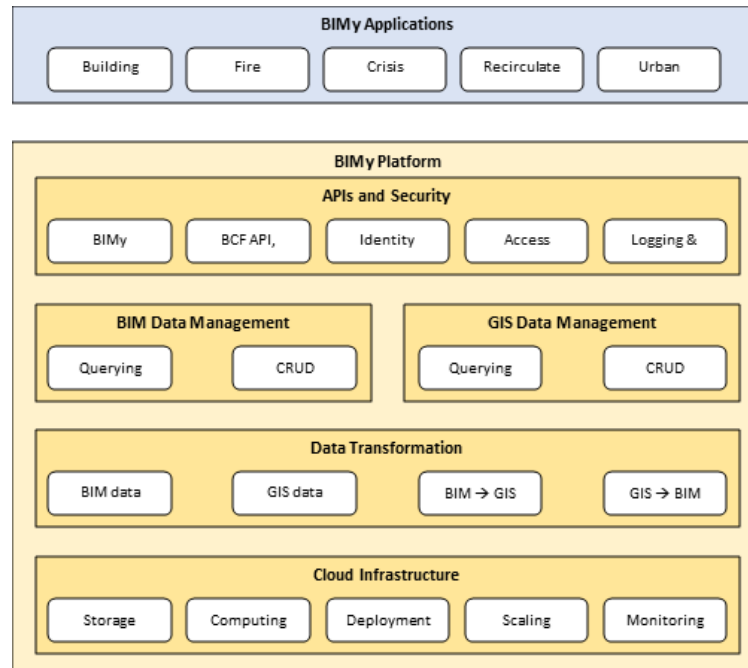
BIMy Applications

Building

Fire

Crisis

Recirculate

Urban

BIMy Platform

APIs and Security

BIMy

BCF API,

Identity

Access

Logging &

BIM Data Management

Querying

CRUD

GIS Data Management

Querying

CRUD

Data Transformation

BIM data

GIS data

BIM → GIS

GIS → BIM

Cloud Infrastructure

Storage

Computing

Deployment

Scaling

Monitoring